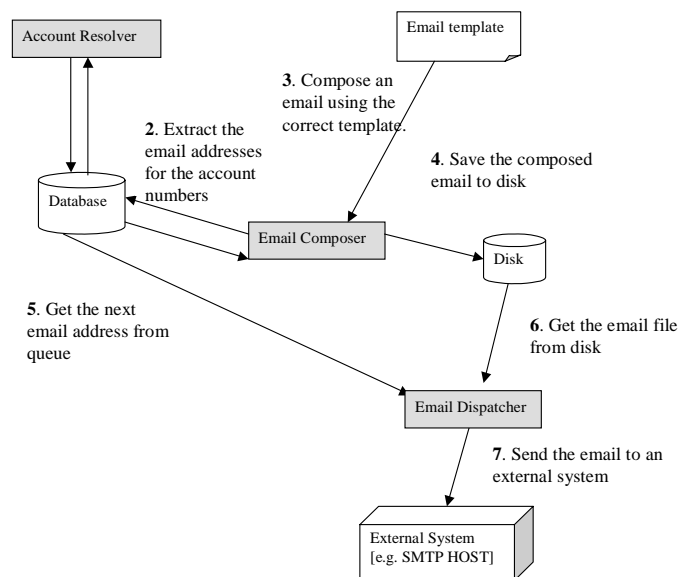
Account Resolver

Email template

3. Compose an email using the correct template.

2. Extract the email addresses for the account numbers

4. Save the composed email to disk

Database

Email Composer

Disk

5. Get the next email address from queue

6. Get the email file from disk

Email Dispatcher

7. Send the email to an external system

External System [e.g. SMTP HOST]